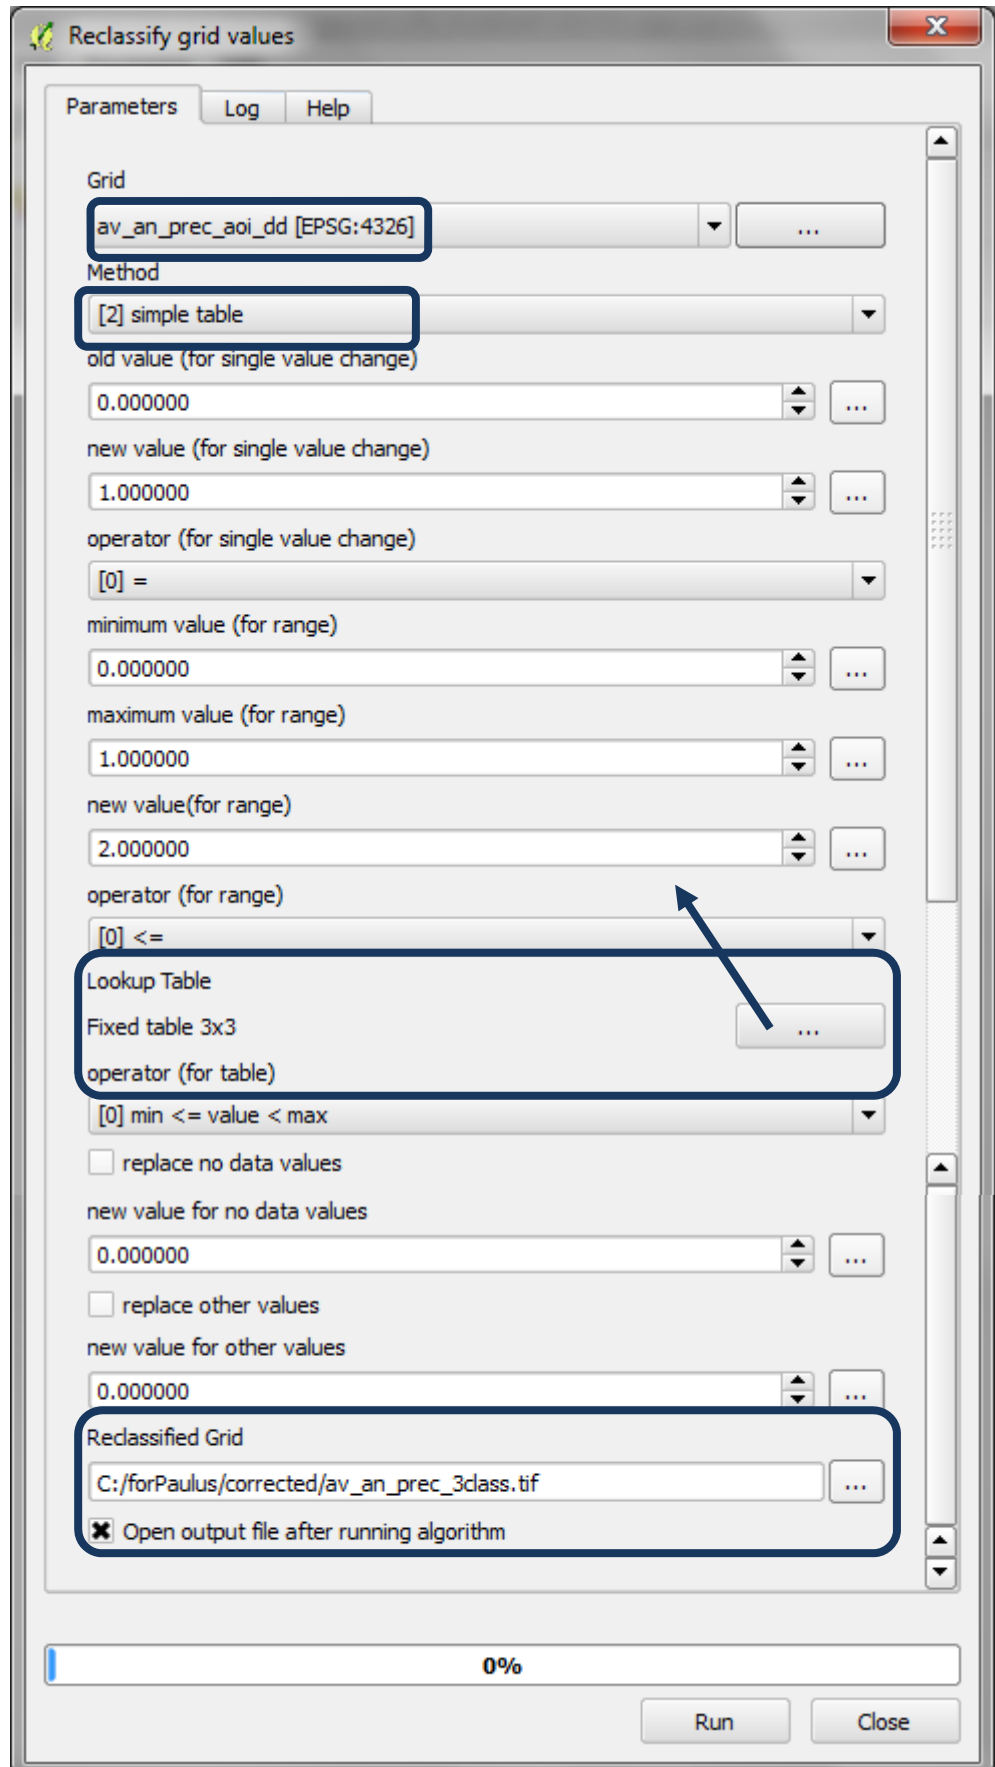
Reclassify grid values

Parameters | Log | Help

Grid
av_an_prec_aoi_dd [EPSG:4326]
...
Method
[2] simple table
old value (for single value change)
0.000000
...
new value (for single value change)
1.000000
...
operator (for single value change)
[0] =
minimum value (for range)
0.000000
...
maximum value (for range)
1.000000
...
new value(for range)
2.000000
...
operator (for range)
[0] <=
Lookup Table
Fixed table 3x3
...
operator (for table)
[0] min <= value < max
replace no data values
new value for no data values
0.000000
...
replace other values
new value for other values
0.000000
...
Reclassified Grid
C:/forPaulus/corrected/av_an_prec_3class.tif
...
Open output file after running algorithm

0%

Run
Close